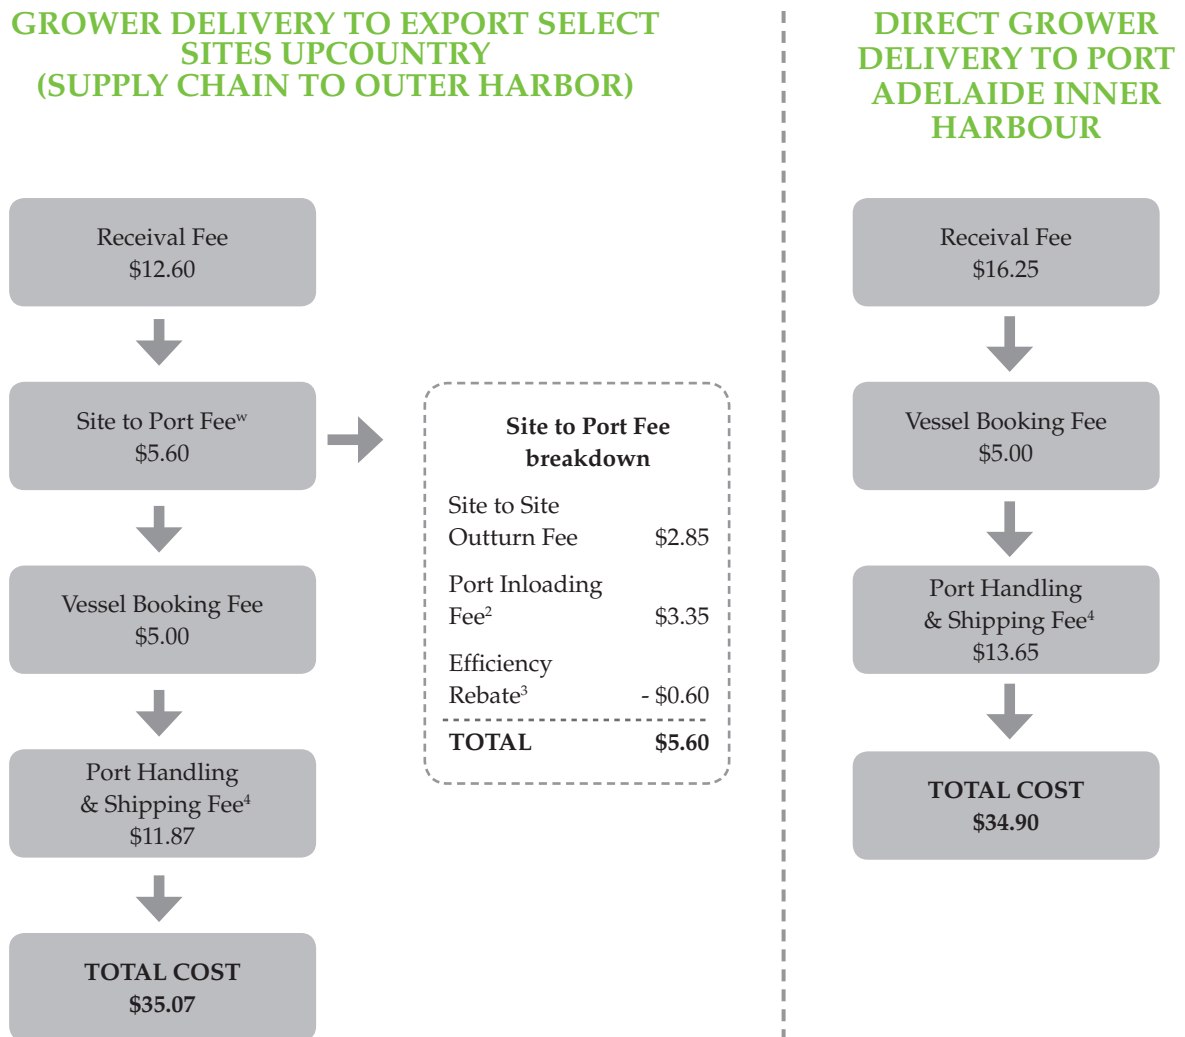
GROWER DELIVERY TO EXPORT SELECT SITES UPCOUNTRY (SUPPLY CHAIN TO OUTER HARBOR)

Receival Fee
$12.60

Site to Port Fee$^w$
$5.60

Vessel Booking Fee
$5.00

Port Handling & Shipping Fee$^4$
$11.87

TOTAL COST
$35.07

Site to Port Fee breakdown

| | |
|---|---|
| Site to Site Outturn Fee | $2.85 |
| Port Inloading Fee$^2$ | $3.35 |
| Efficiency Rebate$^3$ | - $0.60 |
| TOTAL | $5.60 |

DIRECT GROWER DELIVERY TO PORT ADELAIDE INNER HARBOUR

Receival Fee
$16.25

Vessel Booking Fee
$5.00

Port Handling & Shipping Fee$^4$
$13.65

TOTAL COST
$34.90